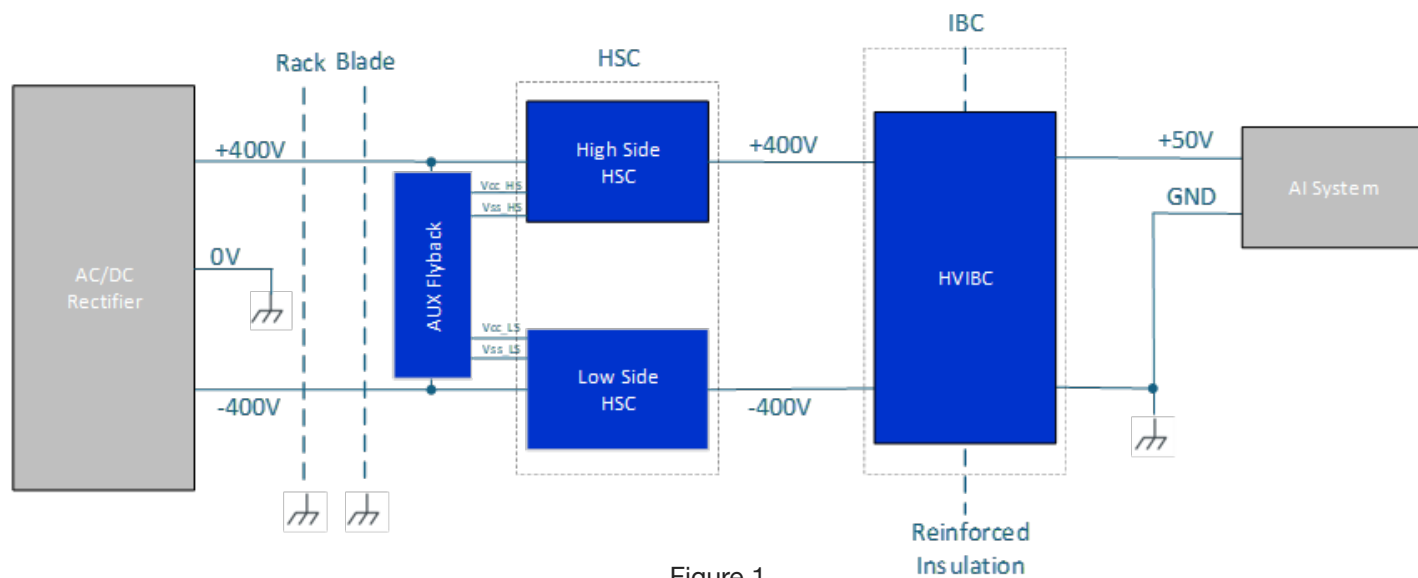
IBC

Rack Blade

HSC

AC/DC Rectifier

+400V

0V

-400V

AUX Flyback

Vcc_HS
Vss_HS

Vcc_LS
Vss_LS

High Side HSC

Low Side HSC

+400V

-400V

HVIBC

+50V

GND

AI System

Reinforced Insulation

Figure 1